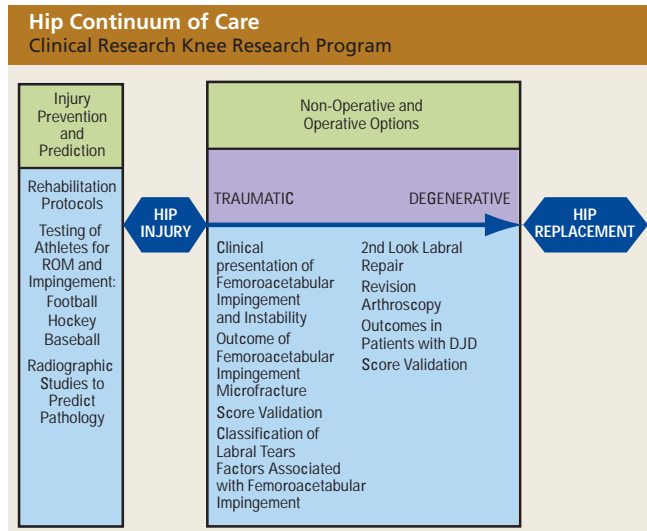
Hip Continuum of Care
Clinical Research Knee Research Program

Injury Prevention and Prediction

Rehabilitation Protocols

Testing of Athletes for ROM and Impingement: Football Hockey Baseball

Radiographic Studies to Predict Pathology

HIP INJURY

Non-Operative and Operative Options

TRAUMATIC

DEGENERATIVE

Clinical presentation of Femoroacetabular Impingement and Instability

Outcome of Femoroacetabular Impingement Microfracture

Score Validation

Classification of Labral Tears

Factors Associated with Femoroacetabular Impingement

2nd Look Labral Repair

Revision Arthroscopy

Outcomes in Patients with DJD

Score Validation

HIP REPLACEMENT